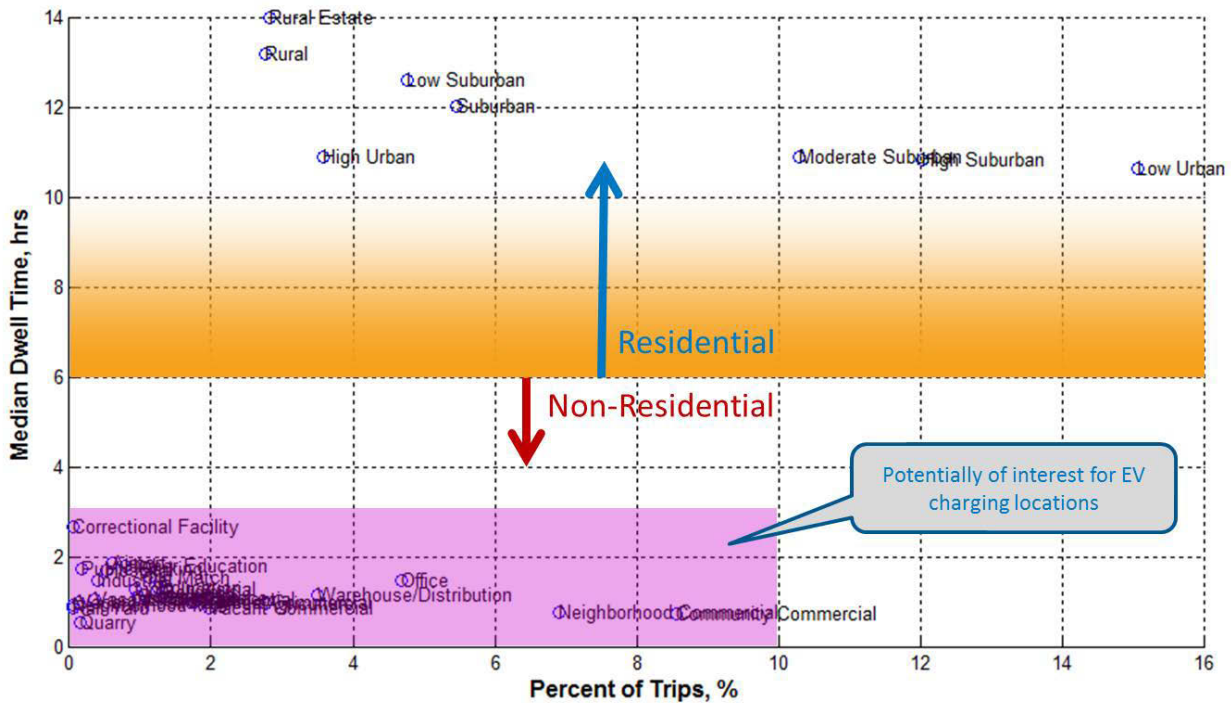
Rural Estate
Rural
Low Suburban
Suburban
High Urban
Moderate Suburban
High Suburban
Low Urban

Residential

Non-Residential

Potentially of interest for EV charging locations

Correctional Facility
Higher Education
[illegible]
Industrial
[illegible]
Warehouse/Distribution
Office
Vacant Commercial
Neighborhood Commercial
Community Commercial
Quarry

Median Dwell Time, hrs
14
12
10
8
6
4
2
0

Percent of Trips, %
0
2
4
6
8
10
12
14
16